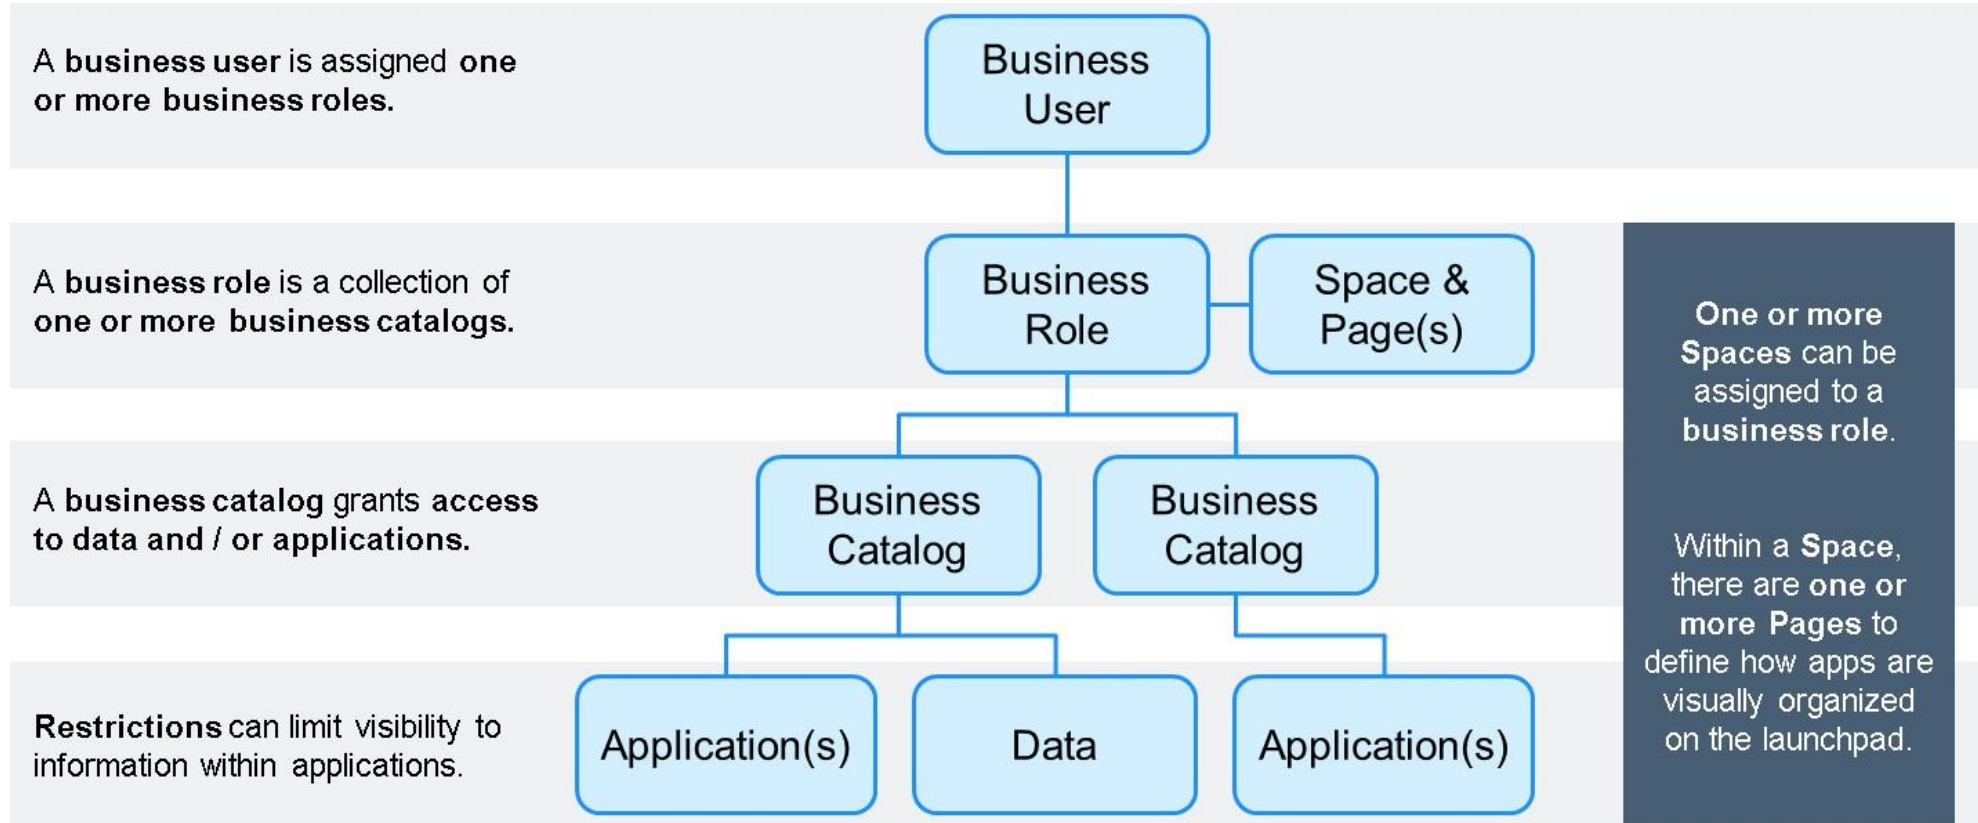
A business user is assigned one or more business roles.

Business User

A business role is a collection of one or more business catalogs.

Business Role

Space & Page(s)

One or more Spaces can be assigned to a business role.

A business catalog grants access to data and / or applications.

Business Catalog

Business Catalog

Within a Space, there are one or more Pages to define how apps are visually organized on the launchpad.

Restrictions can limit visibility to information within applications.

Application(s)

Data

Application(s)